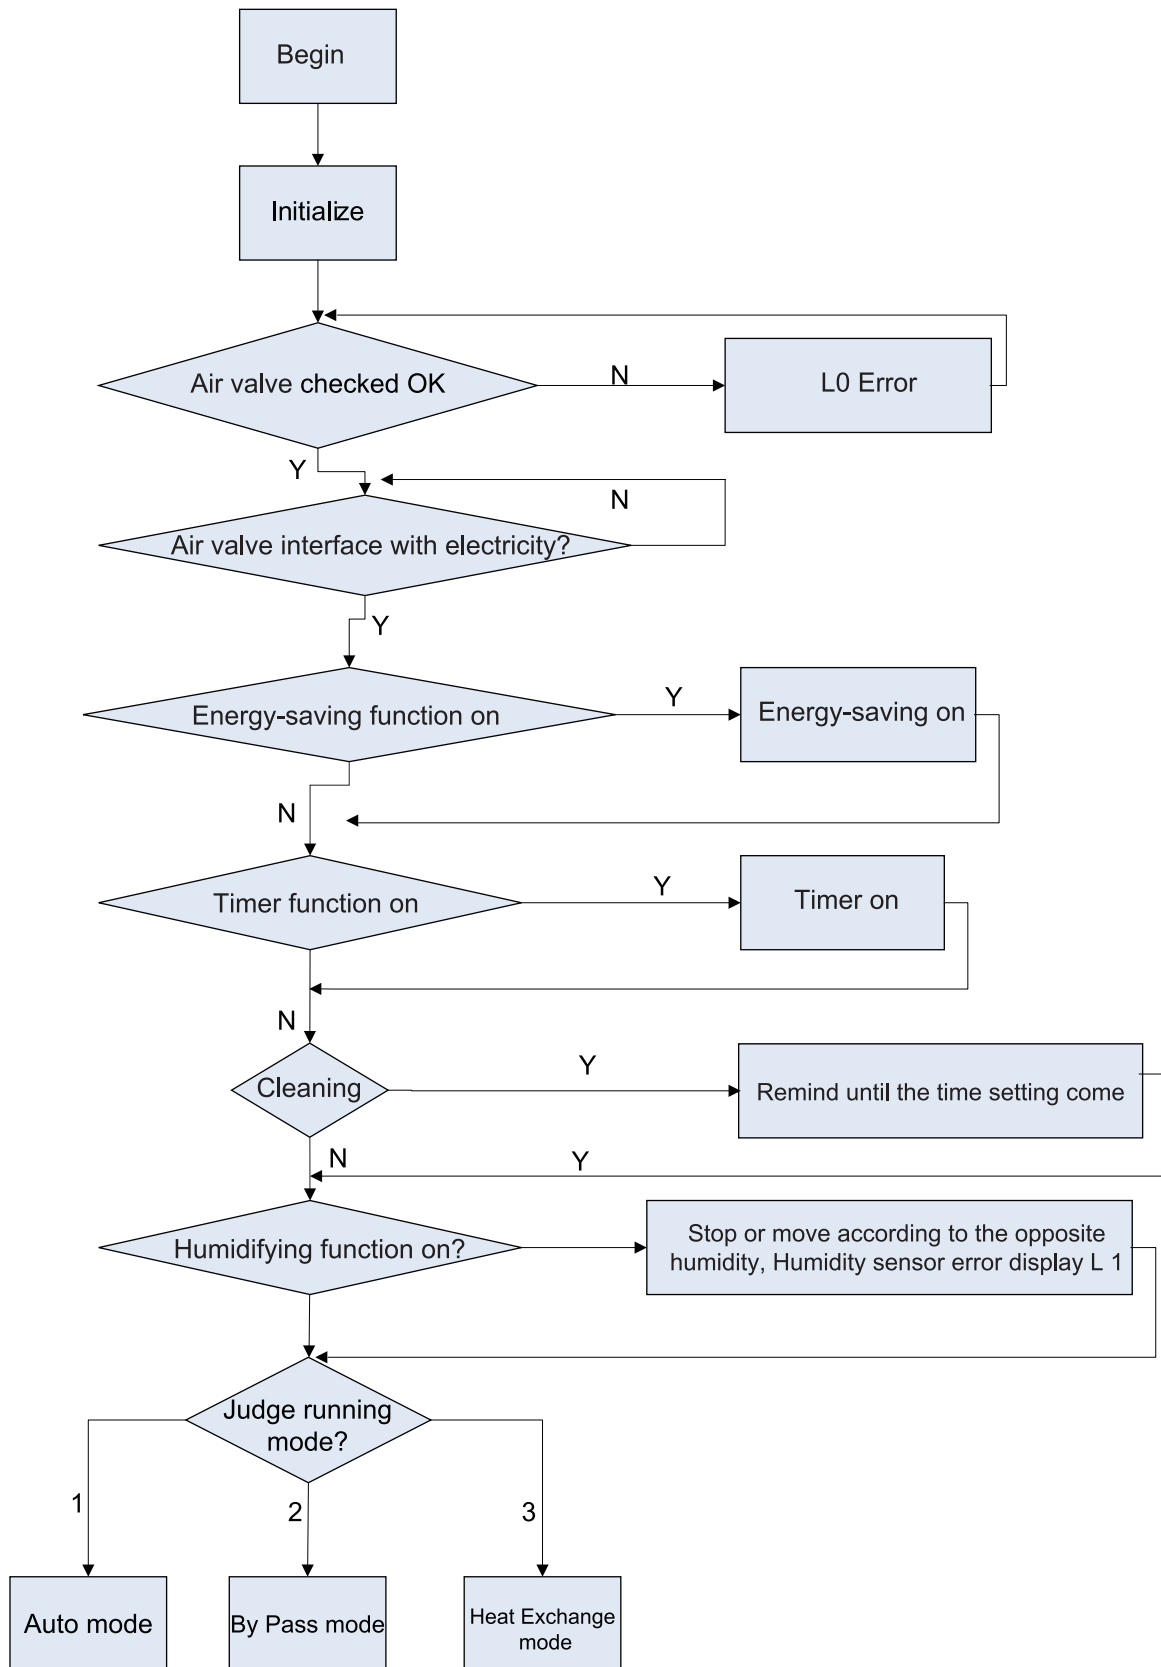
Begin

Initialize

Air valve checked OK

N

L0 Error

Y

N

Air valve interface with electricity?

Y

Energy-saving function on

Y

Energy-saving on

N

Timer function on

Y

Timer on

N

Cleaning

Y

Remind until the time setting come

N

Y

Humidifying function on?

Stop or move according to the opposite humidity, Humidity sensor error display L 1

Judge running mode?

1

2

3

Auto mode

By Pass mode

Heat Exchange mode